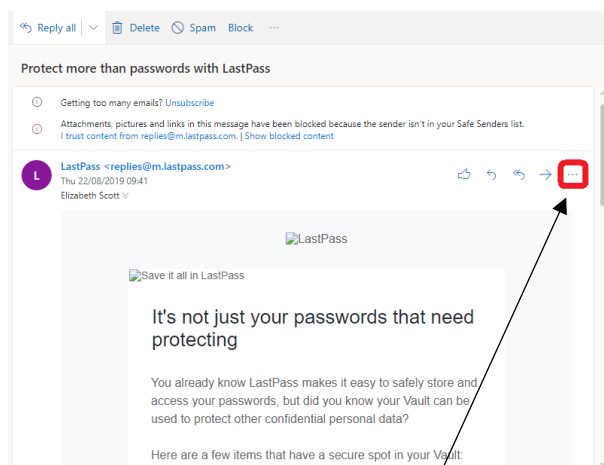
Reply all | Delete | Spam | Block | ···

Protect more than passwords with LastPass

Getting too many emails? Unsubscribe

Attachments, pictures and links in this message have been blocked because the sender isn't in your Safe Senders list.
I trust content from replies@m.lastpass.com. | Show blocked content

L

LastPass <replies@m.lastpass.com>
Thu 22/08/2019 09:41
Elizabeth Scott

···

LastPass

Save it all in LastPass

It's not just your passwords that need protecting

You already know LastPass makes it easy to safely store and access your passwords, but did you know your Vault can be used to protect other confidential personal data?

Here are a few items that have a secure spot in your Vault: